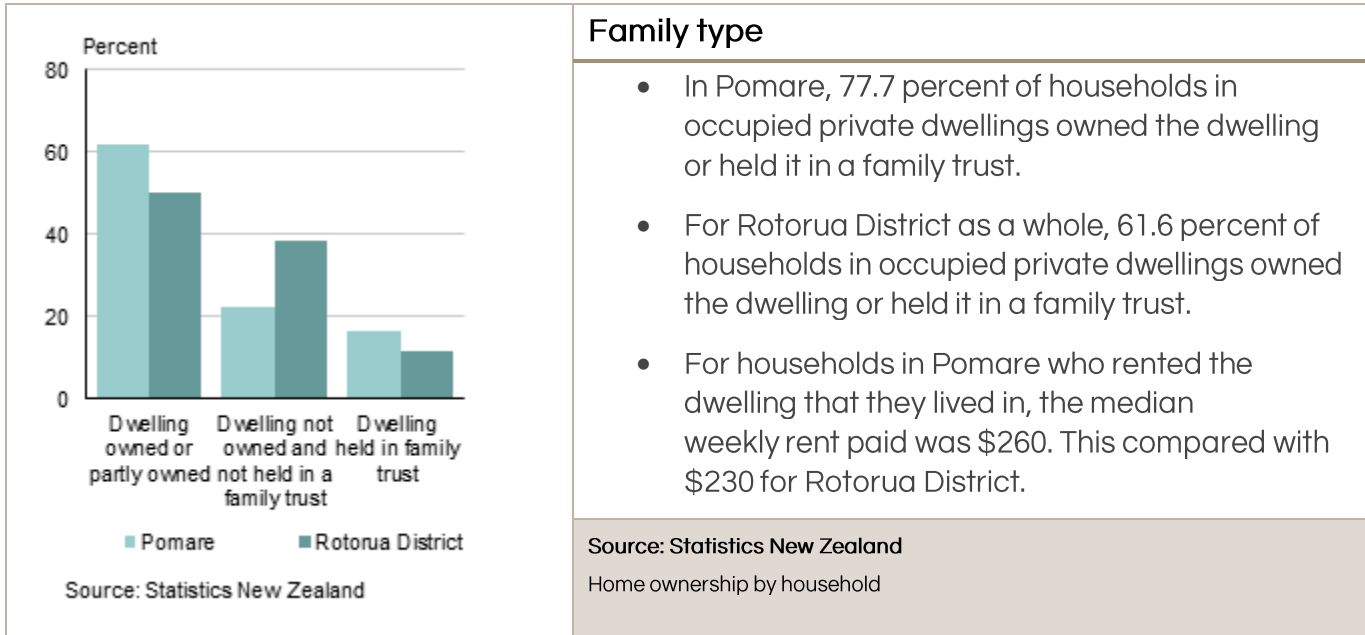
Percent

80

60

40

20

0

Dwelling owned or partly owned

Dwelling not owned and not held in a family trust

Dwelling held in family trust

Pomare

Rotorua District

Source: Statistics New Zealand

Family type

- In Pomare, 77.7 percent of households in occupied private dwellings owned the dwelling or held it in a family trust.
- For Rotorua District as a whole, 61.6 percent of households in occupied private dwellings owned the dwelling or held it in a family trust.
- For households in Pomare who rented the dwelling that they lived in, the median weekly rent paid was \$260. This compared with \$230 for Rotorua District.

Source: Statistics New Zealand

Home ownership by household